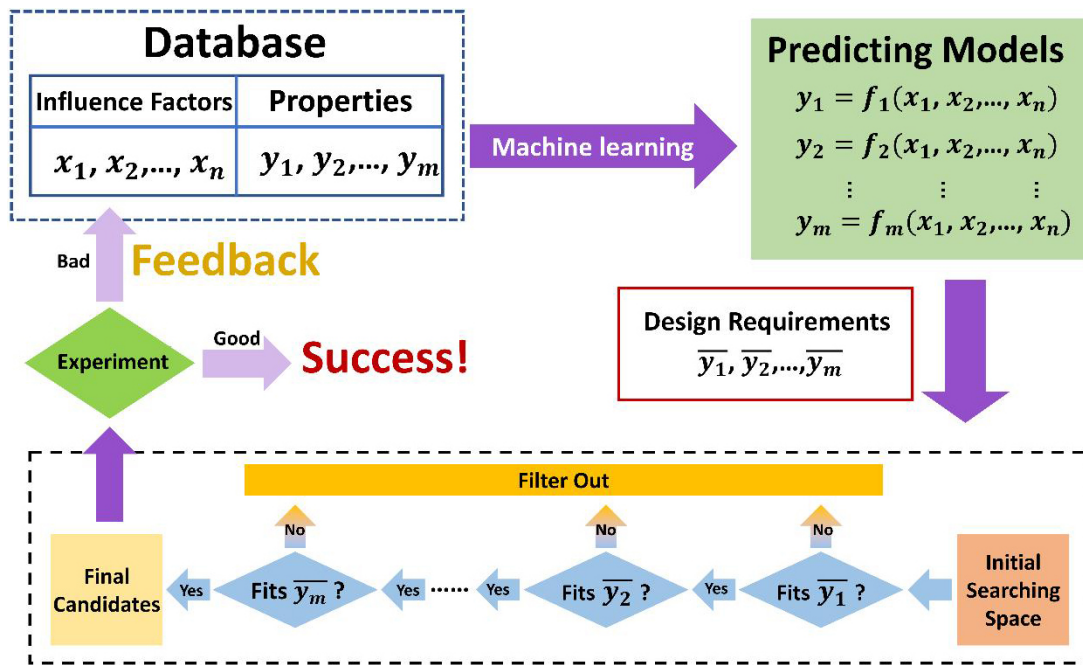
Database

| Influence Factors | Properties |
|---|---|
| $x_1, x_2,..., x_n$ | $y_1, y_2,..., y_m$ |

Machine learning

Predicting Models
$y_1 = f_1(x_1, x_2,..., x_n)$
$y_2 = f_2(x_1, x_2,..., x_n)$
$\vdots \quad \vdots \quad \vdots$
$y_m = f_m(x_1, x_2,..., x_n)$

Bad
Feedback

Experiment
Good
Success!

Design Requirements
$\overline{y_1}, \overline{y_2},..., \overline{y_m}$

Filter Out

No
No
No

Final Candidates
Yes
Fits $\overline{y_m}$ ?
Yes
......
Yes
Fits $\overline{y_2}$ ?
Yes
Fits $\overline{y_1}$ ?

Initial Searching Space